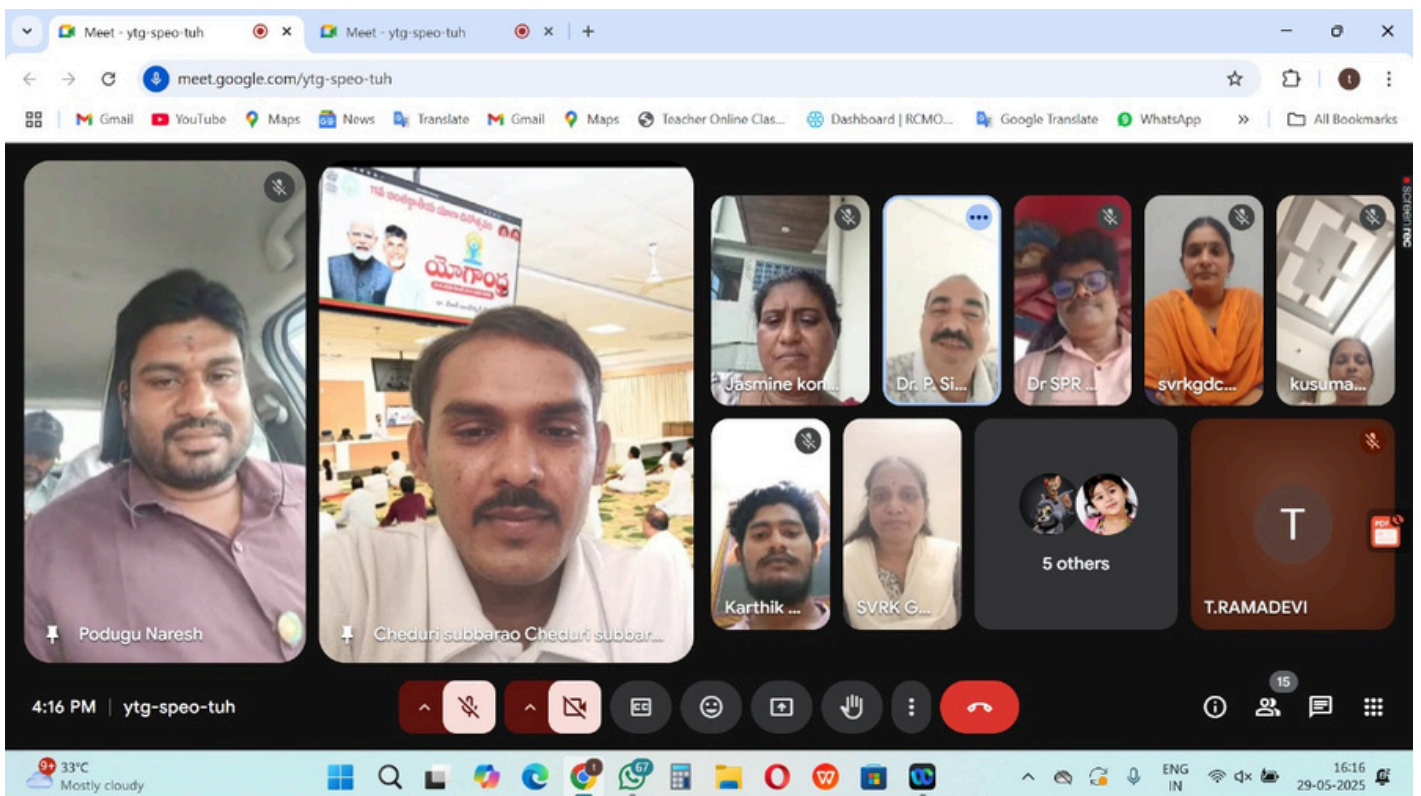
Meet - ytg-speo-tuh
Meet - ytg-speo-tuh
meet.google.com/ytg-speo-tuh
Gmail YouTube Maps News Translate Gmail Maps Teacher Online Clas... Dashboard | RCMO... Google Translate WhatsApp » All Bookmarks

యోగాంధ్ర

Podugu Naresh
Cheduri subbarao Cheduri subbar...
Jasmine kon...
Dr. P. Si...
Dr SPR ...
svrkgdc...
kusuma...
Karthik ...
SVRK G...
5 others
T
T.RAMADEVI
screen rec

4:16 PM | ytg-speo-tuh
15

33°C
Mostly cloudy
ENG
IN
16:16
29-05-2025